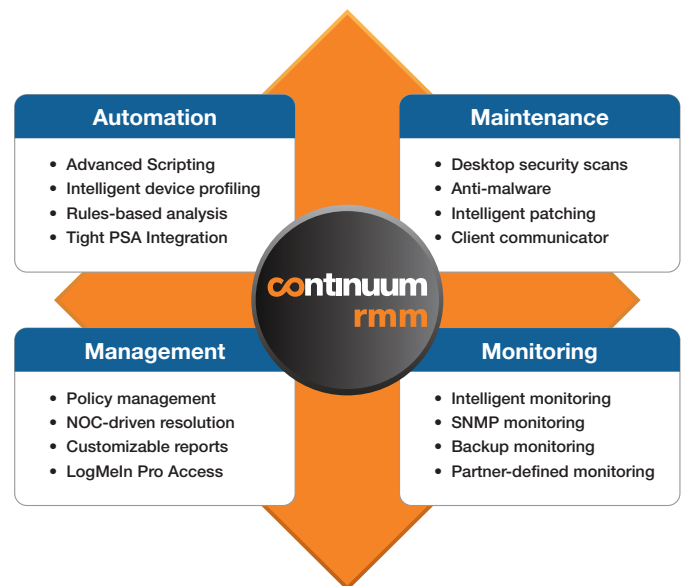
Automation

- Advanced Scripting
- Intelligent device profiling
- Rules-based analysis
- Tight PSA Integration

Maintenance

- Desktop security scans
- Anti-malware
- Intelligent patching
- Client communicator

continuum
rmm

Management

- Policy management
- NOC-driven resolution
- Customizable reports
- LogMeIn Pro Access

Monitoring

- Intelligent monitoring
- SNMP monitoring
- Backup monitoring
- Partner-defined monitoring